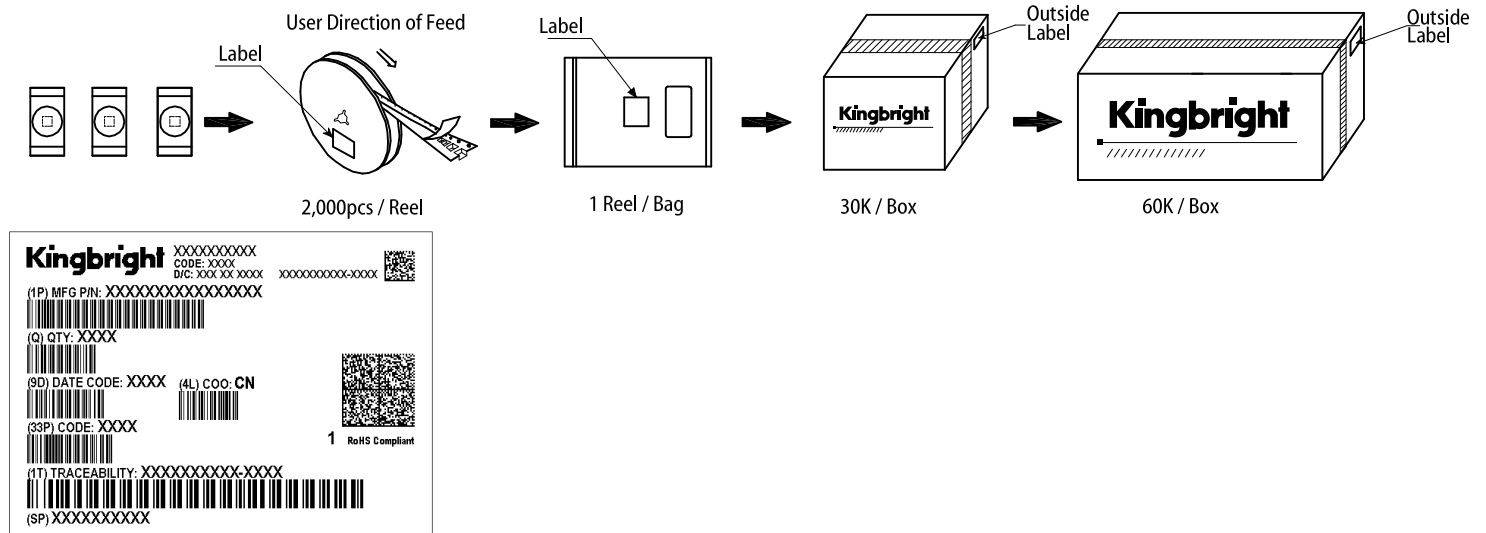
User Direction of Feed

Label

Label

Outside Label

Outside Label

Kingbright

Kingbright

2,000pcs / Reel

1 Reel / Bag

30K / Box

60K / Box

Kingbright XXXXXXXXXX CODE: XXXX D/C: XXX XX XXXX XXXXXXXXXX-XXXX

(1P) MFG P/N: XXXXXXXXXXXXXXXX

(Q) QTY: XXXX

(9D) DATE CODE: XXXX (4L) COO: CN

(33P) CODE: XXXX

1 RoHS Compliant

(1T) TRACEABILITY: XXXXXXXXXX-XXXX

(SP) XXXXXXXXXX